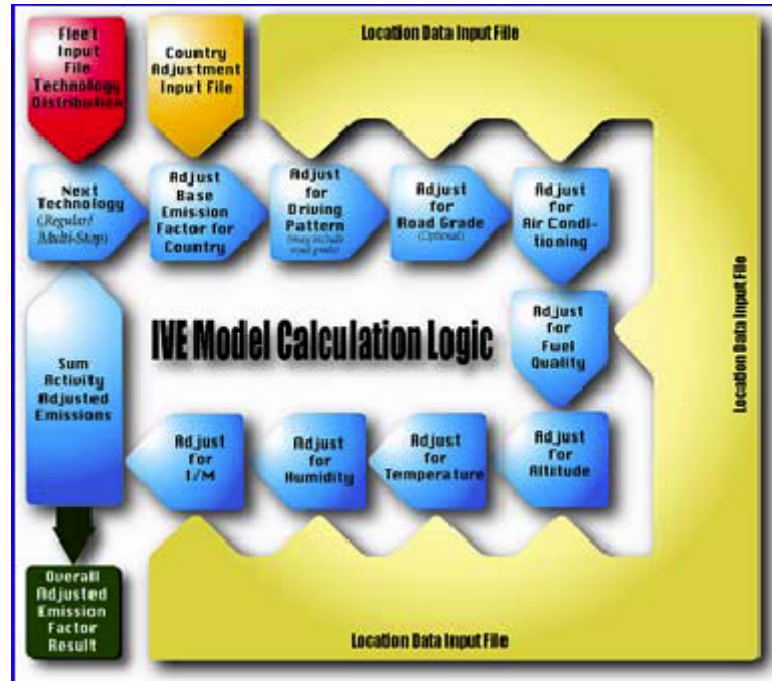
Fleet Input File Technology Distribution

Country Adjustment Input File

Location Data Input File

Next Technology (Regular/ Multi-Stop)

Adjust Base Emission Factor for Country

Adjust for Driving Pattern (may include road grade)

Adjust for Road Grade (Optional)

Adjust for Air Conditioning

Location Data Input File

IVE Model Calculation Logic

Sum Activity Adjusted Emissions

Adjust for Fuel Quality

Adjust for I/M

Adjust for Humidity

Adjust for Temperature

Adjust for Altitude

Overall Adjusted Emission Factor Result

Location Data Input File